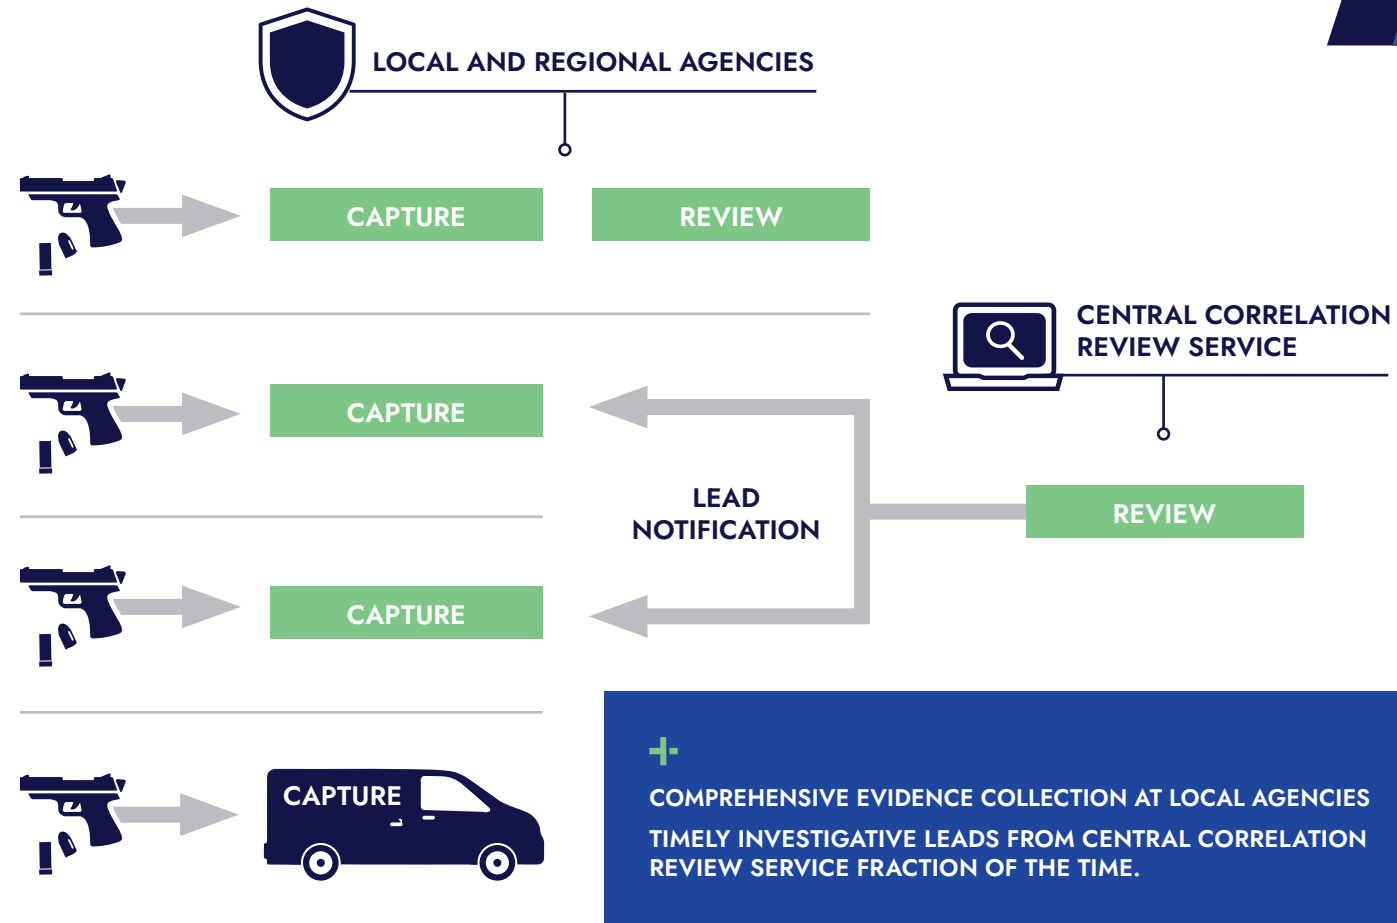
LOCAL AND REGIONAL AGENCIES

CAPTURE

REVIEW

CENTRAL CORRELATION REVIEW SERVICE

CAPTURE

LEAD NOTIFICATION

REVIEW

CAPTURE

CAPTURE

COMPREHENSIVE EVIDENCE COLLECTION AT LOCAL AGENCIES

TIMELY INVESTIGATIVE LEADS FROM CENTRAL CORRELATION REVIEW SERVICE FRACTION OF THE TIME.